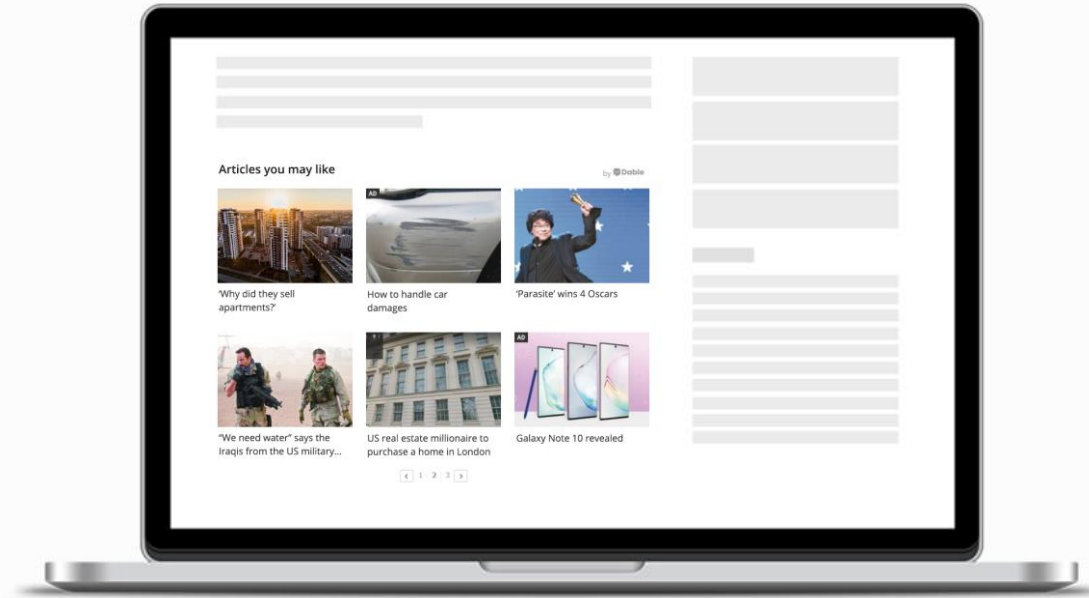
Articles you may like

by Dable

'Why did they sell apartments?'

AD

How to handle car damages

'Parasite' wins 4 Oscars

"We need water" says the Iraqis from the US military...

US real estate millionaire to purchase a home in London

AD

Galaxy Note 10 revealed

‹ 1 2 3 ›